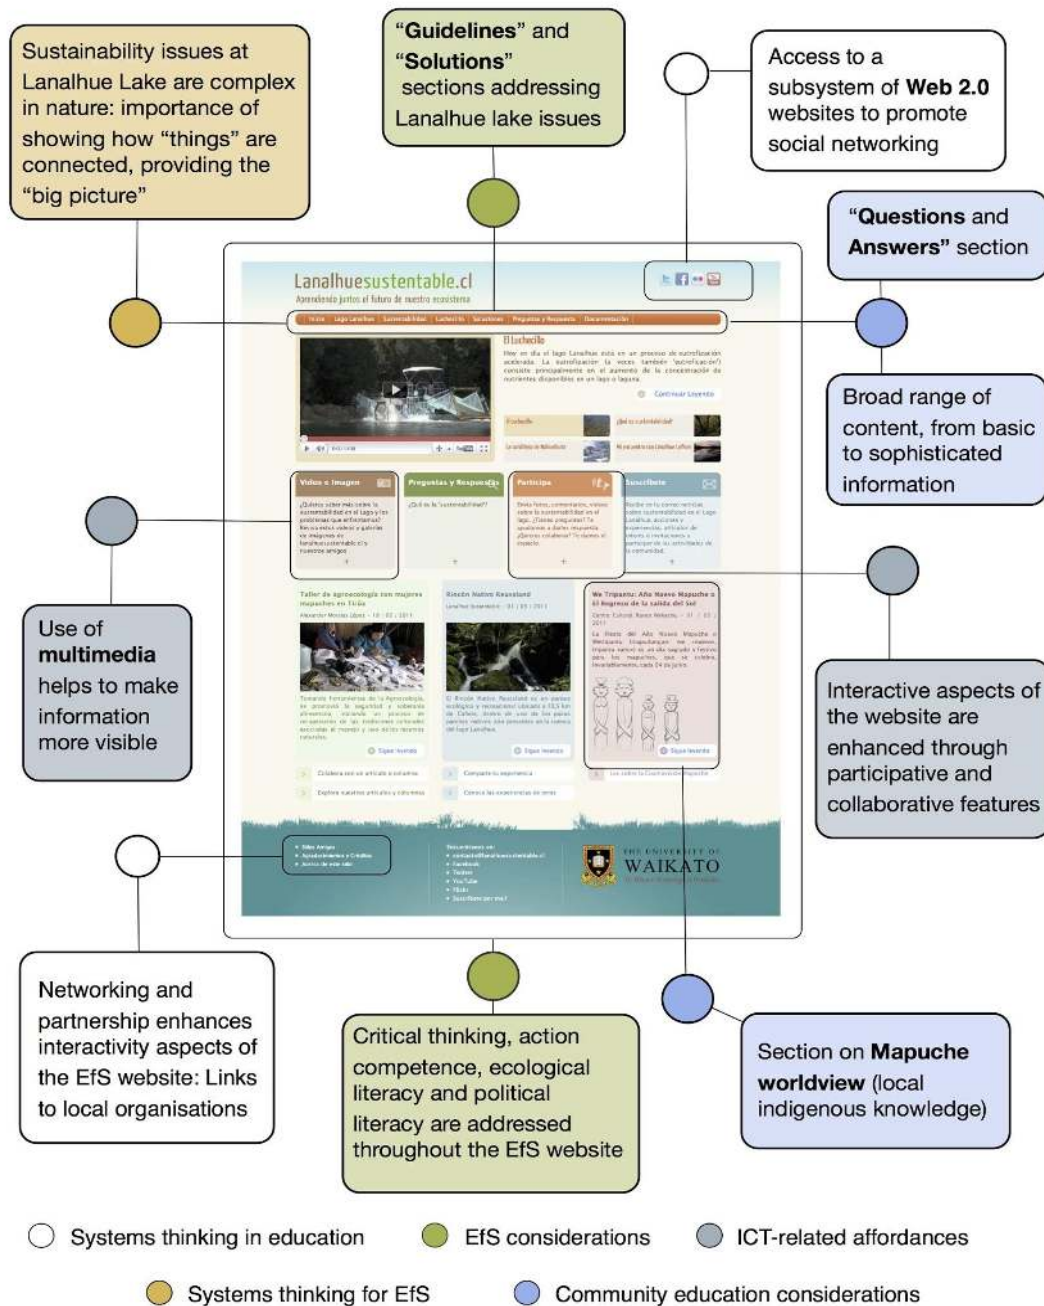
Sustainability issues at Lanalhue Lake are complex in nature: importance of showing how "things" are connected, providing the "big picture"

"**Guidelines**" and "**Solutions**" sections addressing Lanalhue lake issues

Access to a subsystem of **Web 2.0** websites to promote social networking

"**Questions** and **Answers"** section

Broad range of content, from basic to sophisticated information

Lanalhuesustentable.cl
Aprendiendo juntos el futuro de nuestro ecosistema

El Lucheillo

Videos e Imagen

Preguntas y Respuestas

Participa

Suscríbete

Taller de agroecología con mujeres mapuches en Tirúa

Rincón Nativo Keuzaland

We Tripantu: Año Nuevo Mapuche o El Regreso de la salida del Sol

THE UNIVERSITY OF WAIKATO

Use of **multimedia** helps to make information more visible

Interactive aspects of the website are enhanced through participative and collaborative features

Networking and partnership enhances interactivity aspects of the EfS website: Links to local organisations

Critical thinking, action competence, ecological literacy and political literacy are addressed throughout the EfS website

Section on **Mapuche worldview** (local indigenous knowledge)

Systems thinking in education
EfS considerations
ICT-related affordances
Systems thinking for EfS
Community education considerations